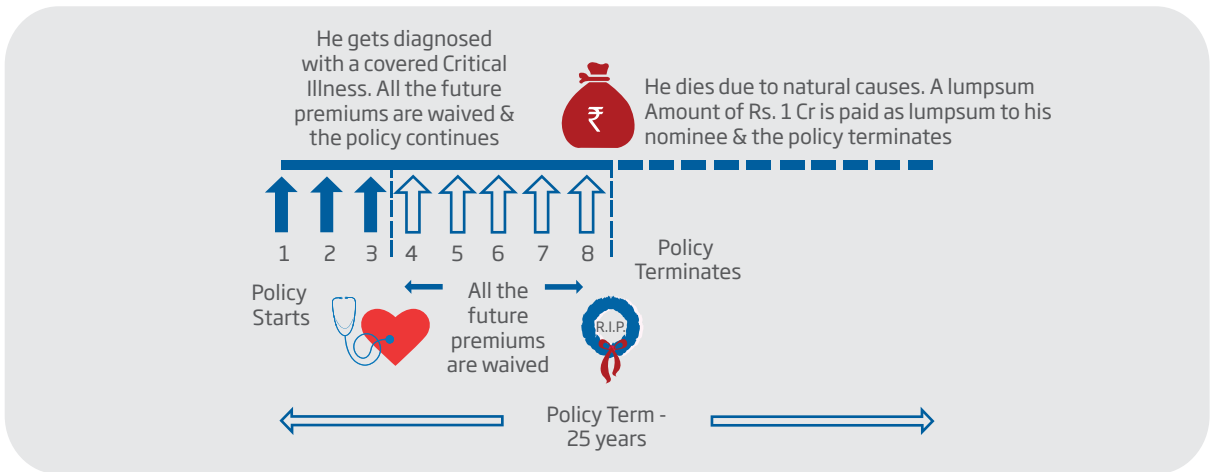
He gets diagnosed with a covered Critical Illness. All the future premiums are waived & the policy continues

₹

He dies due to natural causes. A lumpsum Amount of Rs. 1 Cr is paid as lumpsum to his nominee & the policy terminates

1 2 3 4 5 6 7 8

Policy Terminates

Policy Starts

All the future premiums are waived

R.I.P.

Policy Term - 25 years